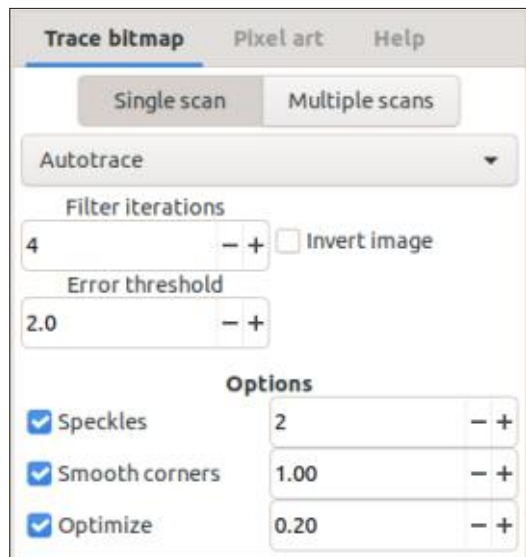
Trace bitmap Pixel art Help

Single scan Multiple scans

Autotrace

Filter iterations

4 − +

Invert image

Error threshold

2.0 − +

Options

Speckles 2 − +

Smooth corners 1.00 − +

Optimize 0.20 − +